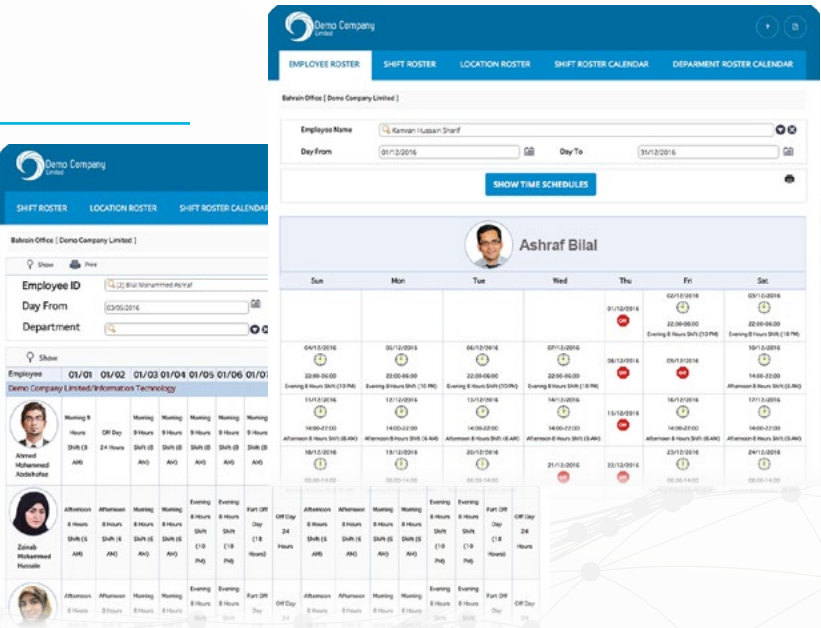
Demo Company
Limited

EMPLOYEE ROSTER
SHIFT ROSTER
LOCATION ROSTER
SHIFT ROSTER CALENDAR
DEPARMENT ROSTER CALENDAR

Bahrain Office [ Demo Company Limited ]

Employee Name
Kamran Hussain Sharif

Day From
01/12/2016
Day To
31/12/2016

SHOW TIME SCHEDULES

Ashraf Bilal

| Sun | Mon | Tue | Wed | Thu | Fri | Sat |
|---|---|---|---|---|---|---|
| | | | | 01/12/2016 OFF | 02/12/2016 22:00-06:00 Evening 8 Hours Shift (10 PM) | 03/12/2016 22:00-06:00 Evening 8 Hours Shift (10 PM) |
| 04/12/2016 22:00-06:00 Evening 8 Hours Shift (10 PM) | 05/12/2016 22:00-06:00 Evening 8 Hours Shift (10 PM) | 06/12/2016 22:00-06:00 Evening 8 Hours Shift (10 PM) | 07/12/2016 22:00-06:00 Evening 8 Hours Shift (10 PM) | 08/12/2016 OFF | 09/12/2016 OFF | 10/12/2016 14:00-22:00 Afternoon 8 Hours Shift (6 AM) |
| 11/12/2016 14:00-22:00 Afternoon 8 Hours Shift (6 AM) | 12/12/2016 14:00-22:00 Afternoon 8 Hours Shift (6 AM) | 13/12/2016 14:00-22:00 Afternoon 8 Hours Shift (6 AM) | 14/12/2016 14:00-22:00 Afternoon 8 Hours Shift (6 AM) | 15/12/2016 OFF | 16/12/2016 14:00-22:00 Afternoon 8 Hours Shift (6 AM) | 17/12/2016 14:00-22:00 Afternoon 8 Hours Shift (6 AM) |
| 18/12/2016 06:00-14:00 | 19/12/2016 06:00-14:00 | 20/12/2016 06:00-14:00 | 21/12/2016 | 22/12/2016 | 23/12/2016 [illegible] | 24/12/2016 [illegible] |

Demo Company
Limited

SHIFT ROSTER
LOCATION ROSTER
SHIFT ROSTER CALENDAR

Bahrain Office [ Demo Company Limited ]

Show
Print

Employee ID
[2] Bilal Mohammed Ashraf
Day From
03/05/2016
Department

Show

| Employee | 01/01 | 01/02 | 01/03 | 01/04 | 01/05 | 01/06 | 01/07 |
|---|---|---|---|---|---|---|---|
| Demo Company Limited/Information Technology | | | | | | | |
| Ahmed Mohammed Abdulfattah | Morning 8 Hours Shift (6 AM) | Off Day 24 Hours | Morning 8 Hours Shift (6 AM) | Morning 8 Hours Shift (6 AM) | Morning 8 Hours Shift (6 AM) | Morning 8 Hours Shift (6 AM) | Morning 8 Hours Shift (6 AM) |
| Zainab Mohammed Hussain | Afternoon 8 Hours Shift (6 AM) | Afternoon 8 Hours Shift (6 AM) | Morning 8 Hours Shift (6 AM) | Morning 8 Hours Shift (6 AM) | Evening 8 Hours Shift (10 PM) | Evening 8 Hours Shift (10 PM) | Part Off Day (18 Hours) |
| | Afternoon 8 Hours | Afternoon 8 Hours | Morning 8 Hours | Morning 8 Hours | Evening 8 Hours | Evening 8 Hours | Part Off |

| Off Day 24 Hours | Afternoon 8 Hours Shift (6 AM) | Afternoon 8 Hours Shift (6 AM) | Morning 8 Hours Shift (6 AM) | Morning 8 Hours Shift (6 AM) | Evening 8 Hours Shift (10 PM) | Evening 8 Hours Shift (10 PM) | Part Off Day (18 Hours) | Off Day 24 Hours |
|---|---|---|---|---|---|---|---|---|
| Off Day | Afternoon 8 Hours | Afternoon 8 Hours | Morning 8 Hours | Morning 8 Hours | Evening 8 Hours | Evening 8 Hours | Part Off | Off Day |